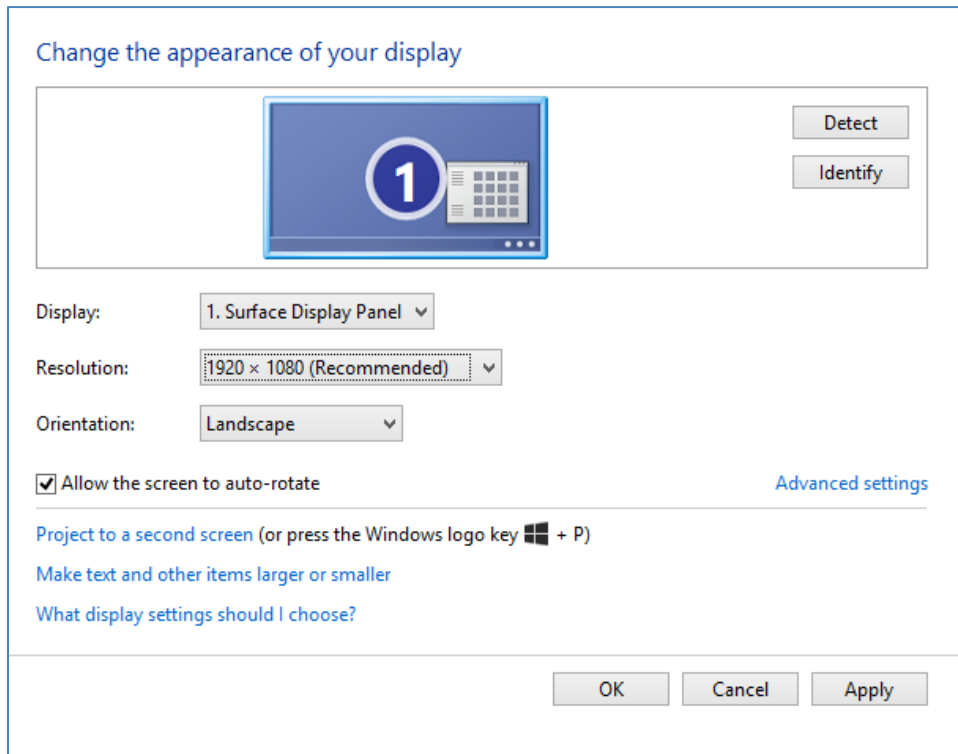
Change the appearance of your display

1

Detect

Identify

Display: 1. Surface Display Panel

Resolution: 1920 × 1080 (Recommended)

Orientation: Landscape

Allow the screen to auto-rotate

Advanced settings

Project to a second screen (or press the Windows logo key + P)

Make text and other items larger or smaller

What display settings should I choose?

OK Cancel Apply